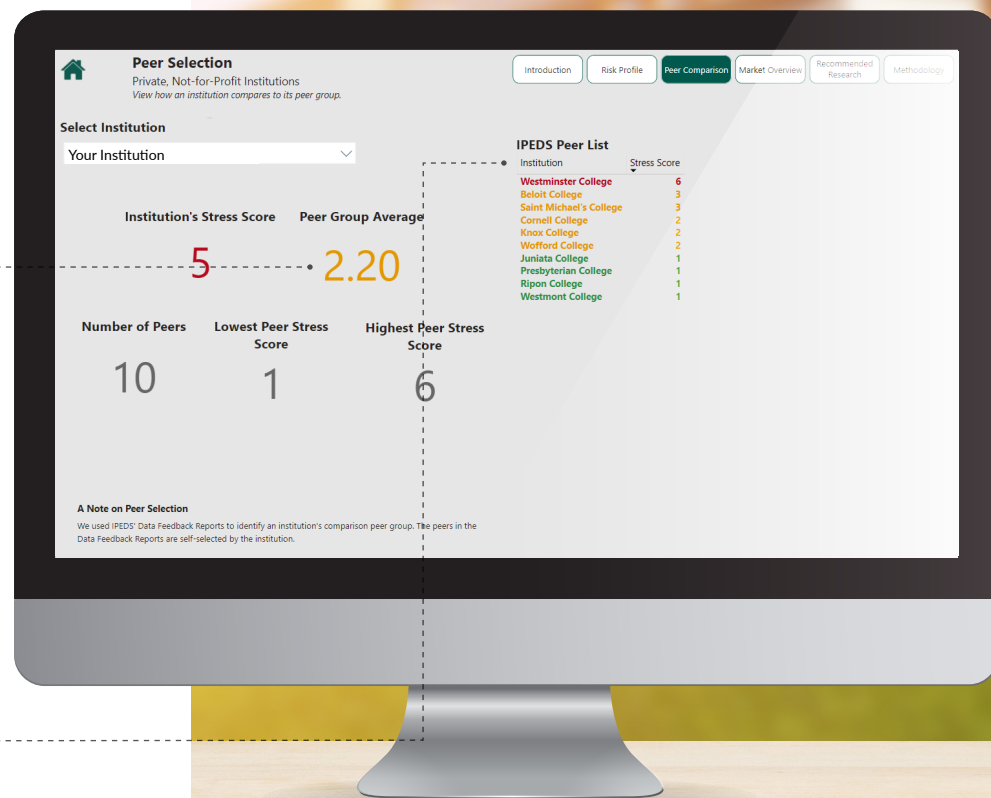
Peer Selection
Private, Not-for-Profit Institutions
View how an institution compares to its peer group.

Introduction | Risk Profile | Peer Comparison | Market Overview | Recommended Research | Methodology

Select Institution
Your Institution

Institution's Stress Score
5

Peer Group Average
2.20

Number of Peers
10

Lowest Peer Stress Score
1

Highest Peer Stress Score
6

IPEDS Peer List

| Institution | Stress Score |
|---|---|
| Westminster College | 6 |
| Beloit College | 3 |
| Saint Michael's College | 3 |
| Cornell College | 2 |
| Knox College | 2 |
| Wofford College | 2 |
| Juniata College | 1 |
| Presbyterian College | 1 |
| Ripon College | 1 |
| Westmont College | 1 |

A Note on Peer Selection
We used IPEDS' Data Feedback Reports to identify an institution's comparison peer group. The peers in the Data Feedback Reports are self-selected by the institution.